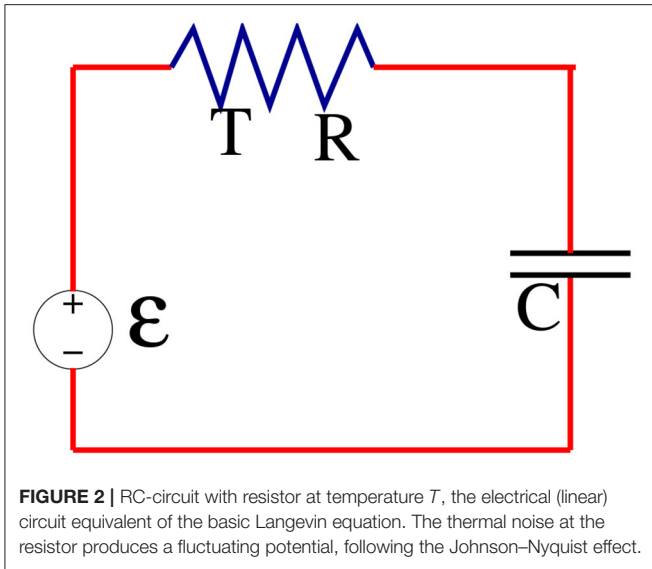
T R

+
−
$\varepsilon$

C

**FIGURE 2 |** RC-circuit with resistor at temperature *T*, the electrical (linear) circuit equivalent of the basic Langevin equation. The thermal noise at the resistor produces a fluctuating potential, following the Johnson–Nyquist effect.